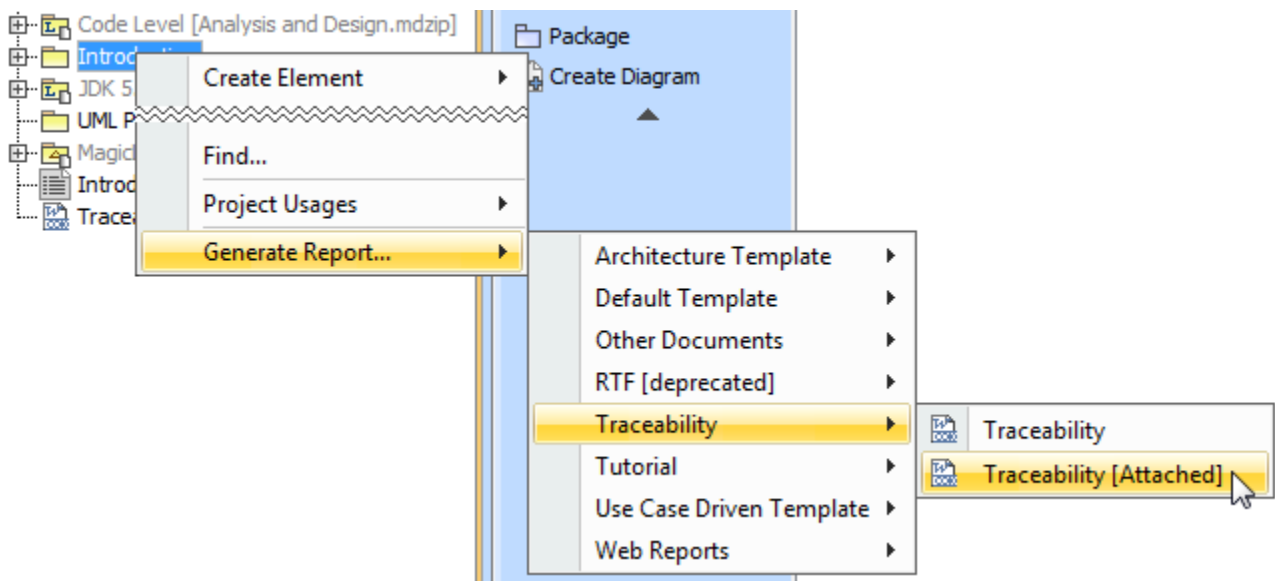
Code Level [Analysis and Design.mdzip]
Introd
JDK 5
UML P
Magic
Introd
Trace

Create Element
Find...
Project Usages
Generate Report...

Package
Create Diagram

Architecture Template
Default Template
Other Documents
RTF [deprecated]
Traceability
Tutorial
Use Case Driven Template
Web Reports

Traceability
Traceability [Attached]